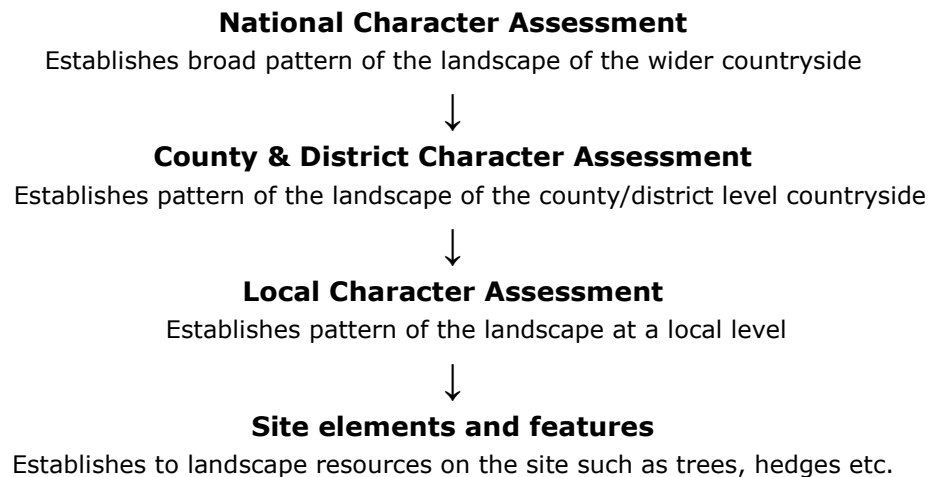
**National Character Assessment**

Establishes broad pattern of the landscape of the wider countryside

↓

**County & District Character Assessment**

Establishes pattern of the landscape of the county/district level countryside

↓

**Local Character Assessment**

Establishes pattern of the landscape at a local level

↓

**Site elements and features**

Establishes to landscape resources on the site such as trees, hedges etc.